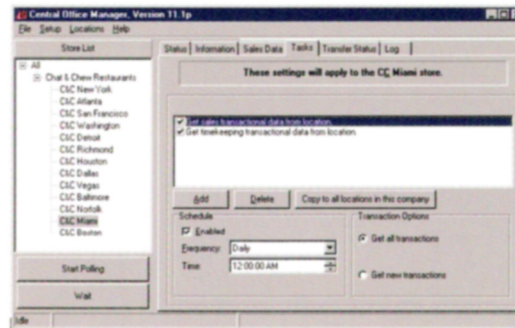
Central Office Manager, Version 11.1p

File Setup Locations Help

Store List

All
Chat & Chew Restaurants
C&C New York
C&C Atlanta
C&C San Francisco
C&C Washington
C&C Detroit
C&C Richmond
C&C Houston
C&C Dallas
C&C Vegas
C&C Baltimore
C&C Norfolk
C&C Miami
C&C Boston

Start Polling

Wait

Status | Information | Sales Data | Tasks | Transfer Status | Log

These settings will apply to the C&C Miami store.

Get sales transactional data from location
Get timekeeping transactional data from location

Add | Delete | Copy to all locations in this company

Schedule
Enabled
Frequency: Daily
Time: 12:00:00 AM

Transaction Options
Get all transactions
Get new transactions

Idle